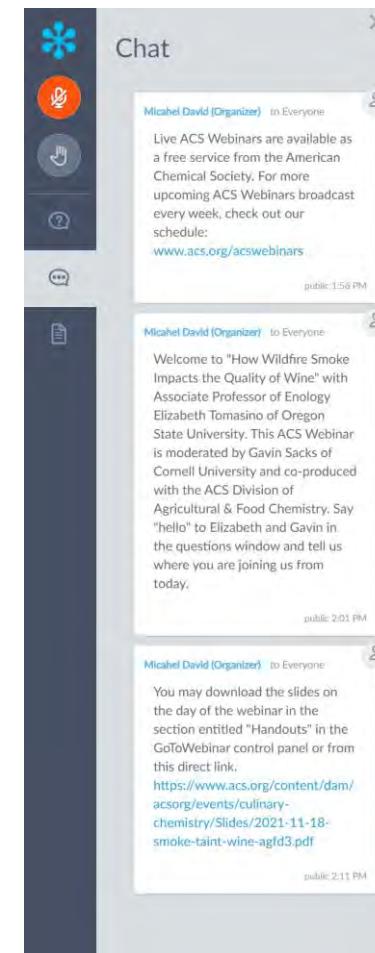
Chat

Micahel David (Organizer) to Everyone

Live ACS Webinars are available as a free service from the American Chemical Society. For more upcoming ACS Webinars broadcast every week, check out our schedule: www.acs.org/acswebinars

public 1:58 PM

Micahel David (Organizer) to Everyone

Welcome to "How Wildfire Smoke Impacts the Quality of Wine" with Associate Professor of Enology Elizabeth Tomasino of Oregon State University. This ACS Webinar is moderated by Gavin Sacks of Cornell University and co-produced with the ACS Division of Agricultural & Food Chemistry. Say "hello" to Elizabeth and Gavin in the questions window and tell us where you are joining us from today.

public 2:01 PM

Micahel David (Organizer) to Everyone

You may download the slides on the day of the webinar in the section entitled "Handouts" in the GoToWebinar control panel or from this direct link. https://www.acs.org/content/dam/acsorg/events/culinary-chemistry/Slides/2021-11-18-smoke-taint-wine-agfd3.pdf

public 2:11 PM